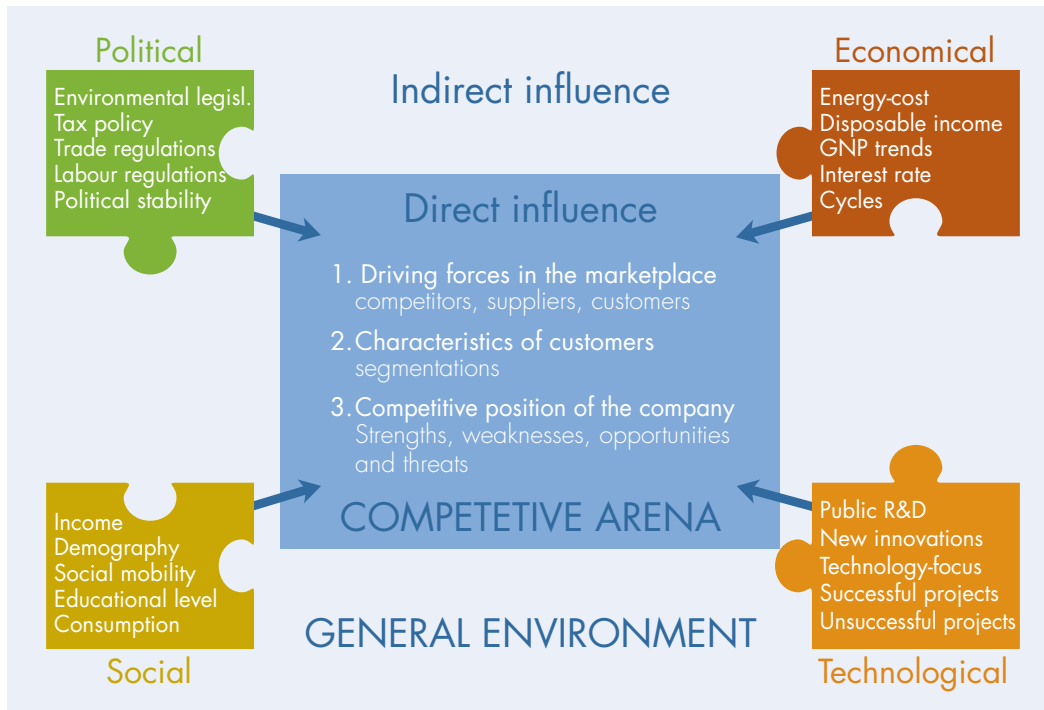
Political

Environmental legisl.
Tax policy
Trade regulations
Labour regulations
Political stability

Indirect influence

Economical

Energy-cost
Disposable income
GNP trends
Interest rate
Cycles

Direct influence

1. Driving forces in the marketplace
competitors, suppliers, customers

2. Characteristics of customers
segmentations

3. Competitive position of the company
Strengths, weaknesses, opportunities and threats

COMPETETIVE ARENA

Income
Demography
Social mobility
Educational level
Consumption

Social

Public R&D
New innovations
Technology-focus
Successful projects
Unsuccessful projects

Technological

GENERAL ENVIRONMENT